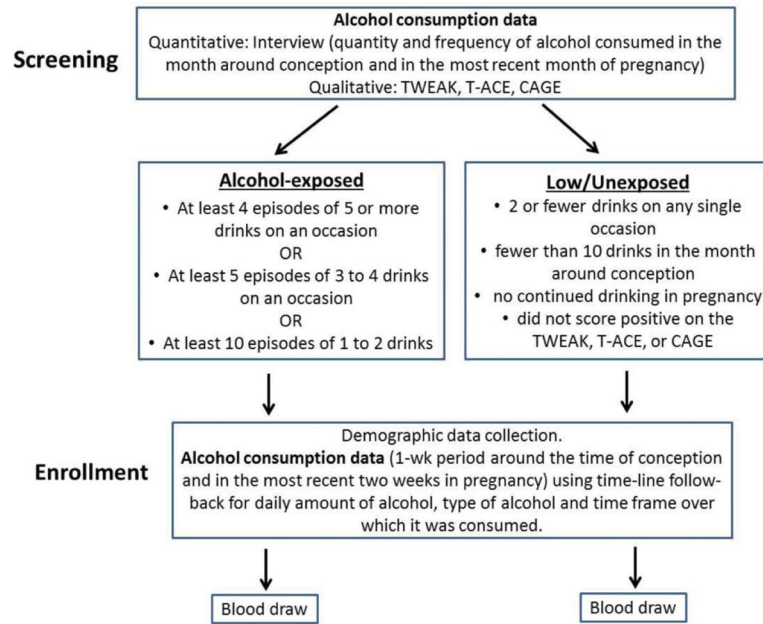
Screening

Alcohol consumption data
Quantitative: Interview (quantity and frequency of alcohol consumed in the month around conception and in the most recent month of pregnancy)
Qualitative: TWEAK, T-ACE, CAGE

Alcohol-exposed
• At least 4 episodes of 5 or more drinks on an occasion
OR
• At least 5 episodes of 3 to 4 drinks on an occasion
OR
• At least 10 episodes of 1 to 2 drinks

Low/Unexposed
• 2 or fewer drinks on any single occasion
• fewer than 10 drinks in the month around conception
• no continued drinking in pregnancy
• did not score positive on the TWEAK, T-ACE, or CAGE

Enrollment

Demographic data collection.
Alcohol consumption data (1-wk period around the time of conception and in the most recent two weeks in pregnancy) using time-line follow-back for daily amount of alcohol, type of alcohol and time frame over which it was consumed.

Blood draw

Blood draw